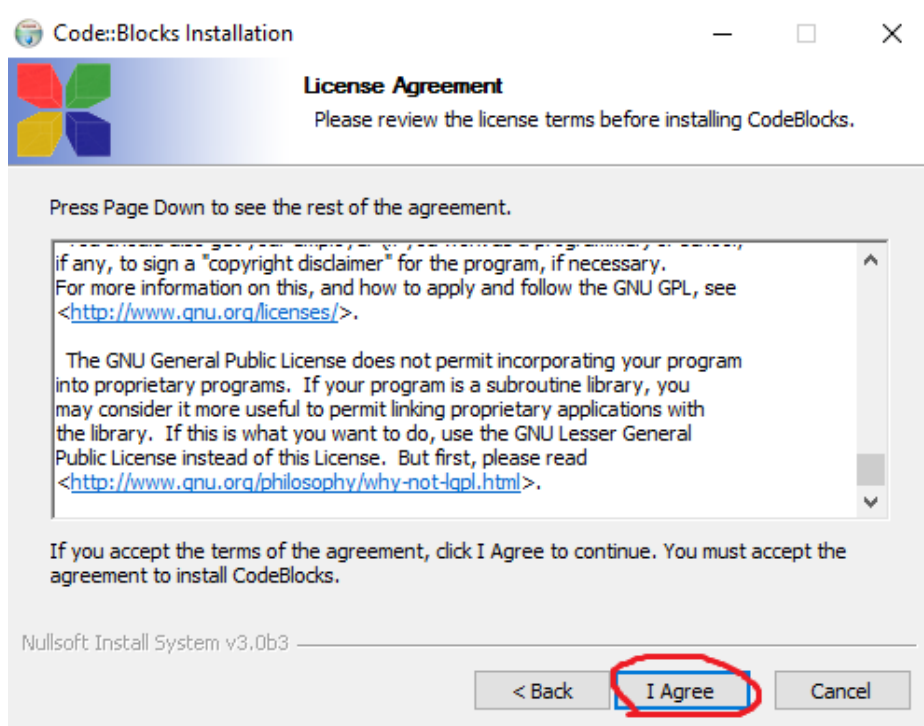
Code::Blocks Installation

License Agreement
Please review the license terms before installing CodeBlocks.

Press Page Down to see the rest of the agreement.

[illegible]
if any, to sign a "copyright disclaimer" for the program, if necessary.
For more information on this, and how to apply and follow the GNU GPL, see
<http://www.gnu.org/licenses/>.

The GNU General Public License does not permit incorporating your program into proprietary programs. If your program is a subroutine library, you may consider it more useful to permit linking proprietary applications with the library. If this is what you want to do, use the GNU Lesser General Public License instead of this License. But first, please read
<http://www.gnu.org/philosophy/why-not-lgpl.html>.

If you accept the terms of the agreement, click I Agree to continue. You must accept the agreement to install CodeBlocks.

Nullsoft Install System v3.0b3

< Back
I Agree
Cancel